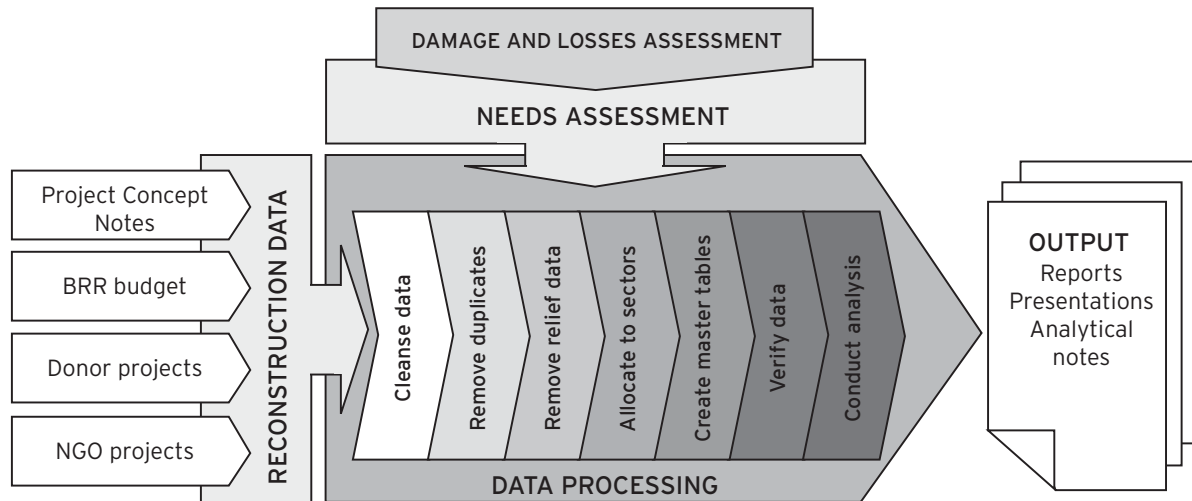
DAMAGE AND LOSSES ASSESSMENT

NEEDS ASSESSMENT

Project Concept Notes

BRR budget

Donor projects

NGO projects

RECONSTRUCTION DATA

Cleanse data

Remove duplicates

Remove relief data

Allocate to sectors

Create master tables

Verify data

Conduct analysis

DATA PROCESSING

OUTPUT
Reports
Presentations
Analytical notes